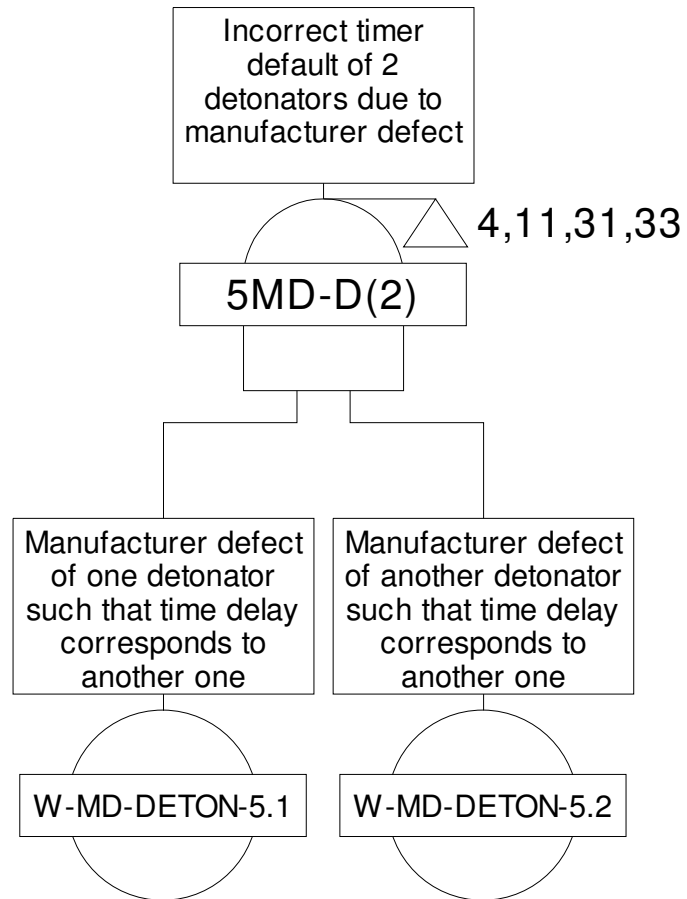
Incorrect timer default of 2 detonators due to manufacturer defect

4,11,31,33

5MD-D(2)

Manufacturer defect of one detonator such that time delay corresponds to another one

Manufacturer defect of another detonator such that time delay corresponds to another one

W-MD-DETON-5.1

W-MD-DETON-5.2